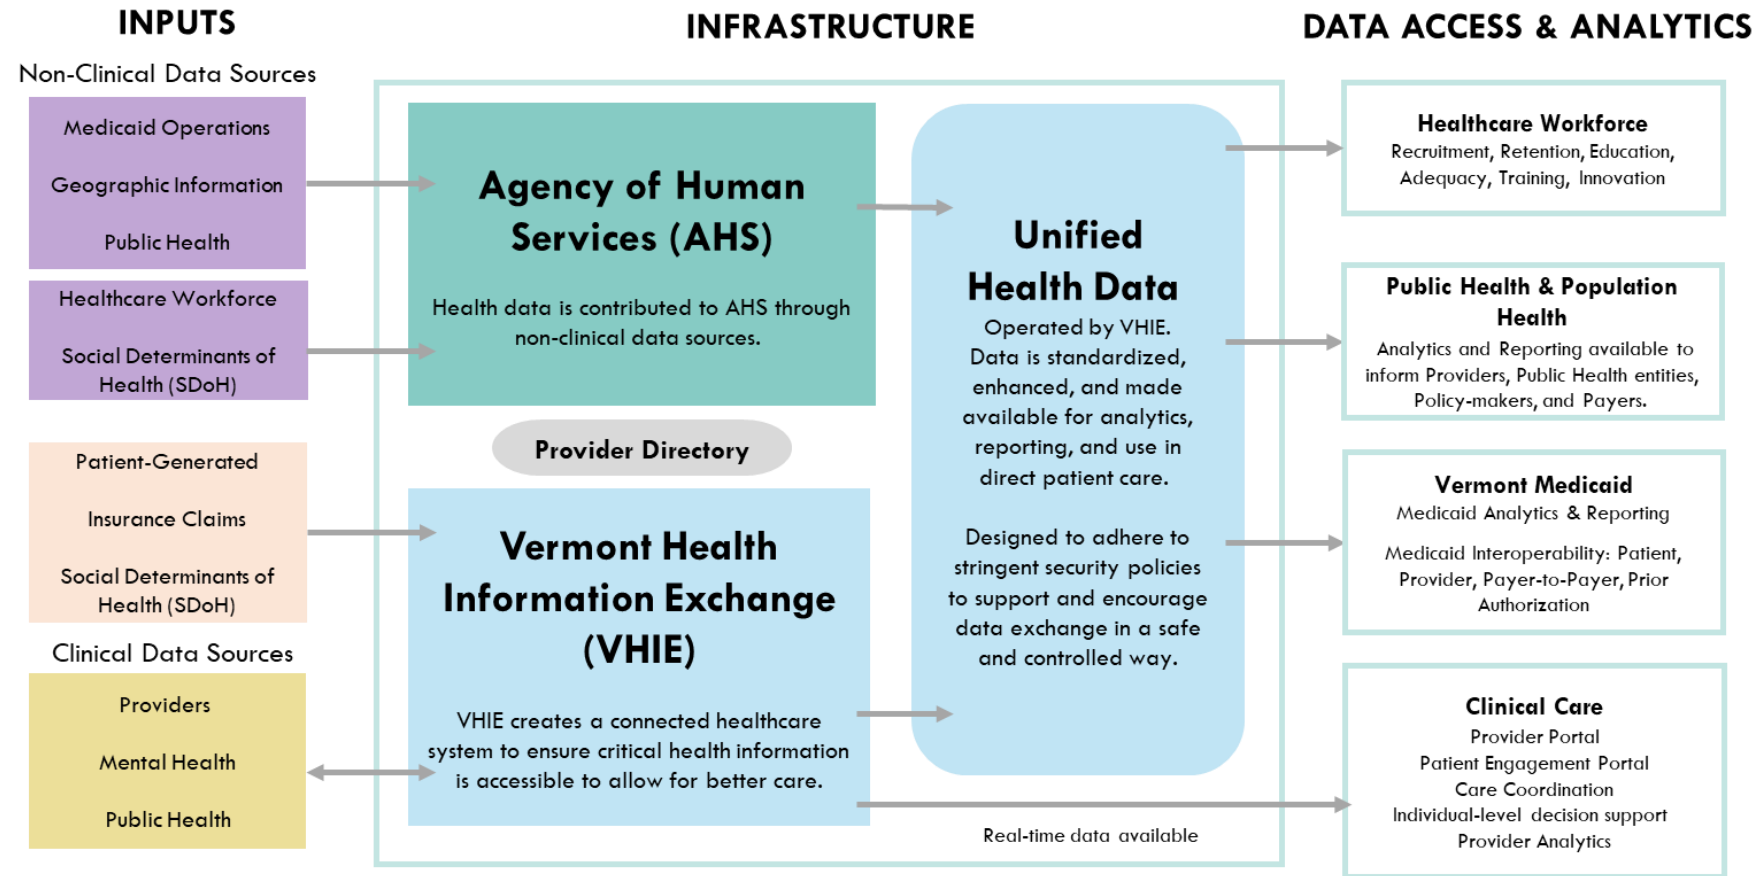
INPUTS

Non-Clinical Data Sources

Medicaid Operations

Geographic Information

Public Health

Healthcare Workforce

Social Determinants of Health (SDoH)

Patient-Generated

Insurance Claims

Social Determinants of Health (SDoH)

Clinical Data Sources

Providers

Mental Health

Public Health

INFRASTRUCTURE

Agency of Human Services (AHS)

Health data is contributed to AHS through non-clinical data sources.

Provider Directory

Vermont Health Information Exchange (VHIE)

VHIE creates a connected healthcare system to ensure critical health information is accessible to allow for better care.

Unified Health Data

Operated by VHIE. Data is standardized, enhanced, and made available for analytics, reporting, and use in direct patient care.

Designed to adhere to stringent security policies to support and encourage data exchange in a safe and controlled way.

Real-time data available

DATA ACCESS & ANALYTICS

Healthcare Workforce
Recruitment, Retention, Education, Adequacy, Training, Innovation

Public Health & Population Health
Analytics and Reporting available to inform Providers, Public Health entities, Policy-makers, and Payers.

Vermont Medicaid
Medicaid Analytics & Reporting
Medicaid Interoperability: Patient, Provider, Payer-to-Payer, Prior Authorization

Clinical Care
Provider Portal
Patient Engagement Portal
Care Coordination
Individual-level decision support
Provider Analytics